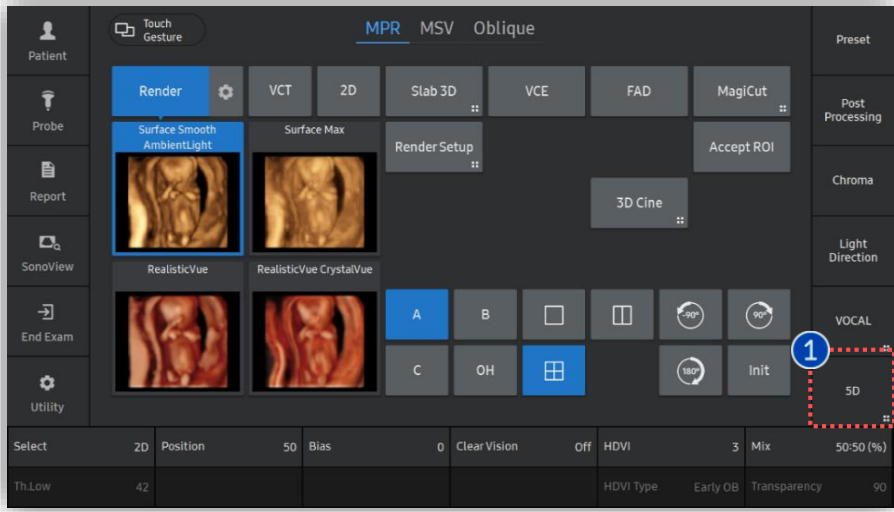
Patient
Probe
Report
SonoView
End Exam
Utility

Touch Gesture

MPR MSV Oblique

Preset
Post Processing
Chroma
Light Direction
VOCAL
1
5D

Render
VCT
2D
Slab 3D
VCE
FAD
MagiCut
Surface Smooth AmbientLight
Surface Max
Render Setup
Accept ROI
3D Cine
RealisticVue
RealisticVue CrystalVue
A
B
-90°
90°
C
OH
180°
Init

| Select 2D | Position 50 | Bias 0 | Clear Vision Off | HDVI 3 | Mix 50:50 (%) |
|---|---|---|---|---|---|
| Th.Low 42 | | | | HDVI Type Early OB | Transparency 90 |